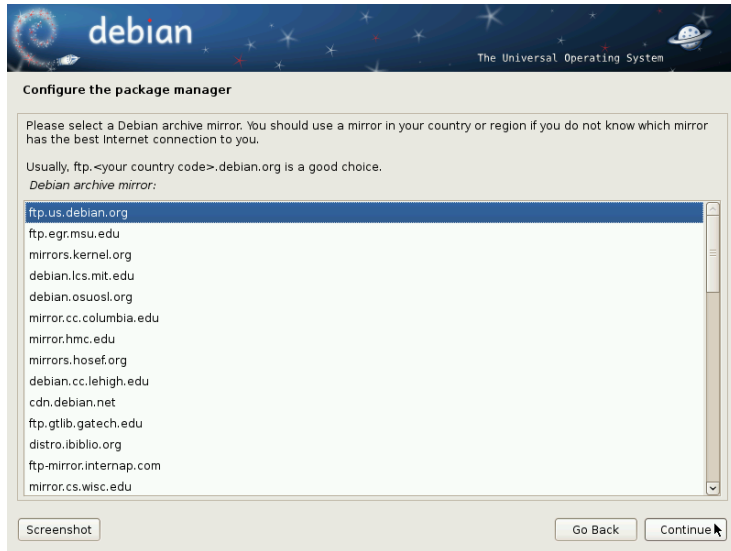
debian

The Universal Operating System

Configure the package manager

Please select a Debian archive mirror. You should use a mirror in your country or region if you do not know which mirror has the best Internet connection to you.

Usually, ftp.<your country code>.debian.org is a good choice.

Debian archive mirror:

ftp.us.debian.org
ftp.egr.msu.edu
mirrors.kernel.org
debian.lcs.mit.edu
debian.osuosl.org
mirror.cc.columbia.edu
mirror.hmc.edu
mirrors.hosef.org
debian.cc.lehigh.edu
cdn.debian.net
ftp.gtlib.gatech.edu
distro.ibiblio.org
ftp-mirror.internap.com
mirror.cs.wisc.edu

Screenshot

Go Back

Continue